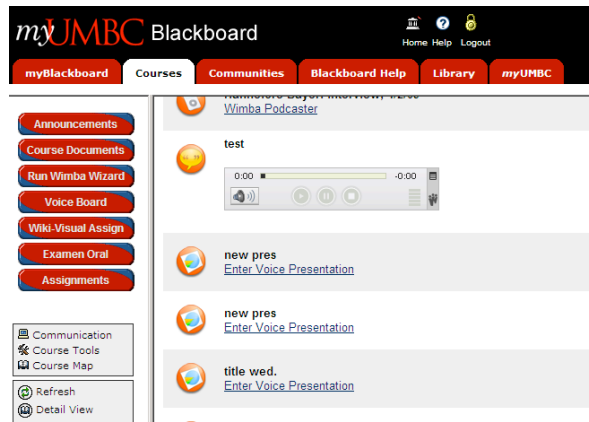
myUMBC Blackboard

Home Help Logout

myBlackboard
Courses
Communities
Blackboard Help
Library
myUMBC

Announcements
Course Documents
Run Wimba Wizard
Voice Board
Wiki-Visual Assign
Examen Oral
Assignments

Communication
Course Tools
Course Map

Refresh
Detail View

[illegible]
Wimba Podcaster

test

0:00 -0:00

new pres
Enter Voice Presentation

new pres
Enter Voice Presentation

title wed.
Enter Voice Presentation